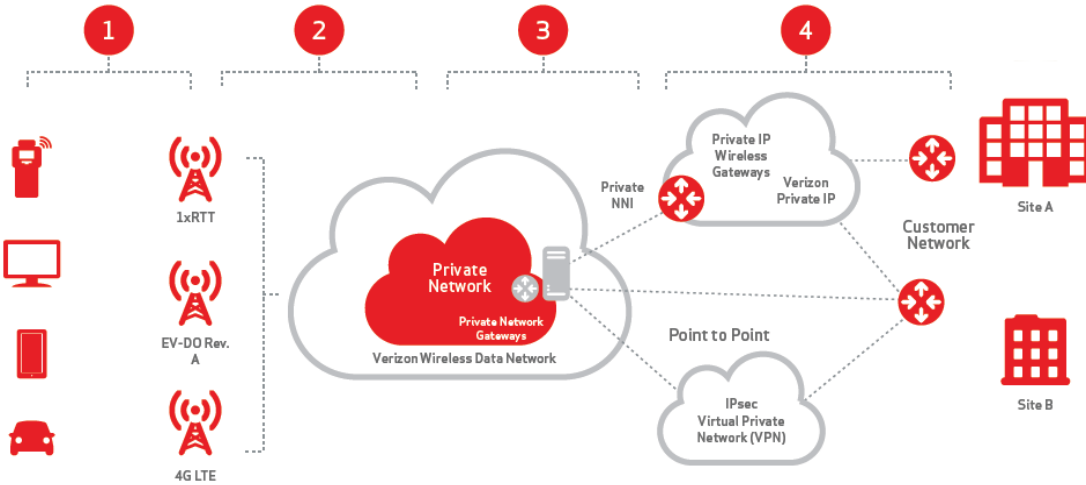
1

2

3

4

1xRTT

EV-DO Rev. A

4G LTE

Private Network

Private Network Gateways

Verizon Wireless Data Network

Private NNI

Private IP Wireless Gateways

Verizon Private IP

Customer Network

Site A

Point to Point

IPsec Virtual Private Network (VPN)

Site B